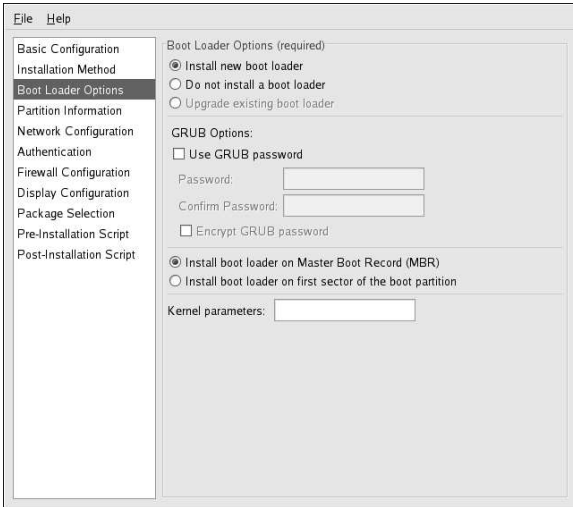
File Help

Basic Configuration
Installation Method
Boot Loader Options
Partition Information
Network Configuration
Authentication
Firewall Configuration
Display Configuration
Package Selection
Pre-Installation Script
Post-Installation Script

Boot Loader Options (required)
Install new boot loader
Do not install a boot loader
Upgrade existing boot loader

GRUB Options:
Use GRUB password
Password:
Confirm Password:
Encrypt GRUB password

Install boot loader on Master Boot Record (MBR)
Install boot loader on first sector of the boot partition

Kernel parameters: